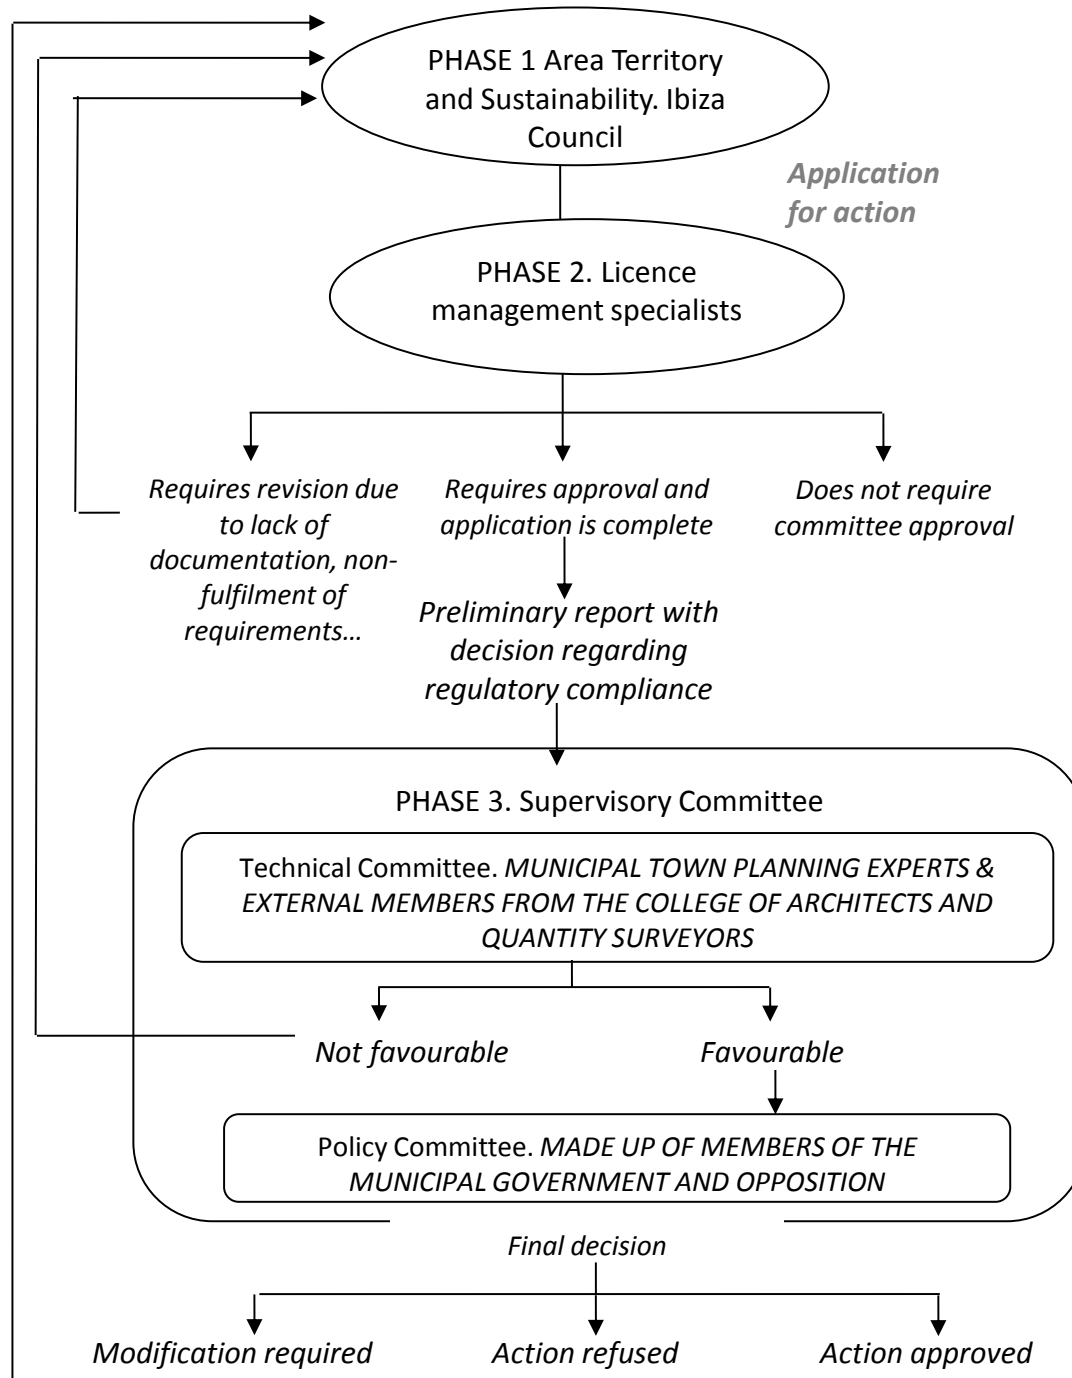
PHASE 1 Area Territory and Sustainability. Ibiza Council

Application for action

PHASE 2. Licence management specialists

Requires revision due to lack of documentation, non-fulfilment of requirements…

Requires approval and application is complete

Does not require committee approval

Preliminary report with decision regarding regulatory compliance

PHASE 3. Supervisory Committee

Technical Committee. MUNICIPAL TOWN PLANNING EXPERTS & EXTERNAL MEMBERS FROM THE COLLEGE OF ARCHITECTS AND QUANTITY SURVEYORS

Not favourable

Favourable

Policy Committee. MADE UP OF MEMBERS OF THE MUNICIPAL GOVERNMENT AND OPPOSITION

Final decision

Modification required

Action refused

Action approved